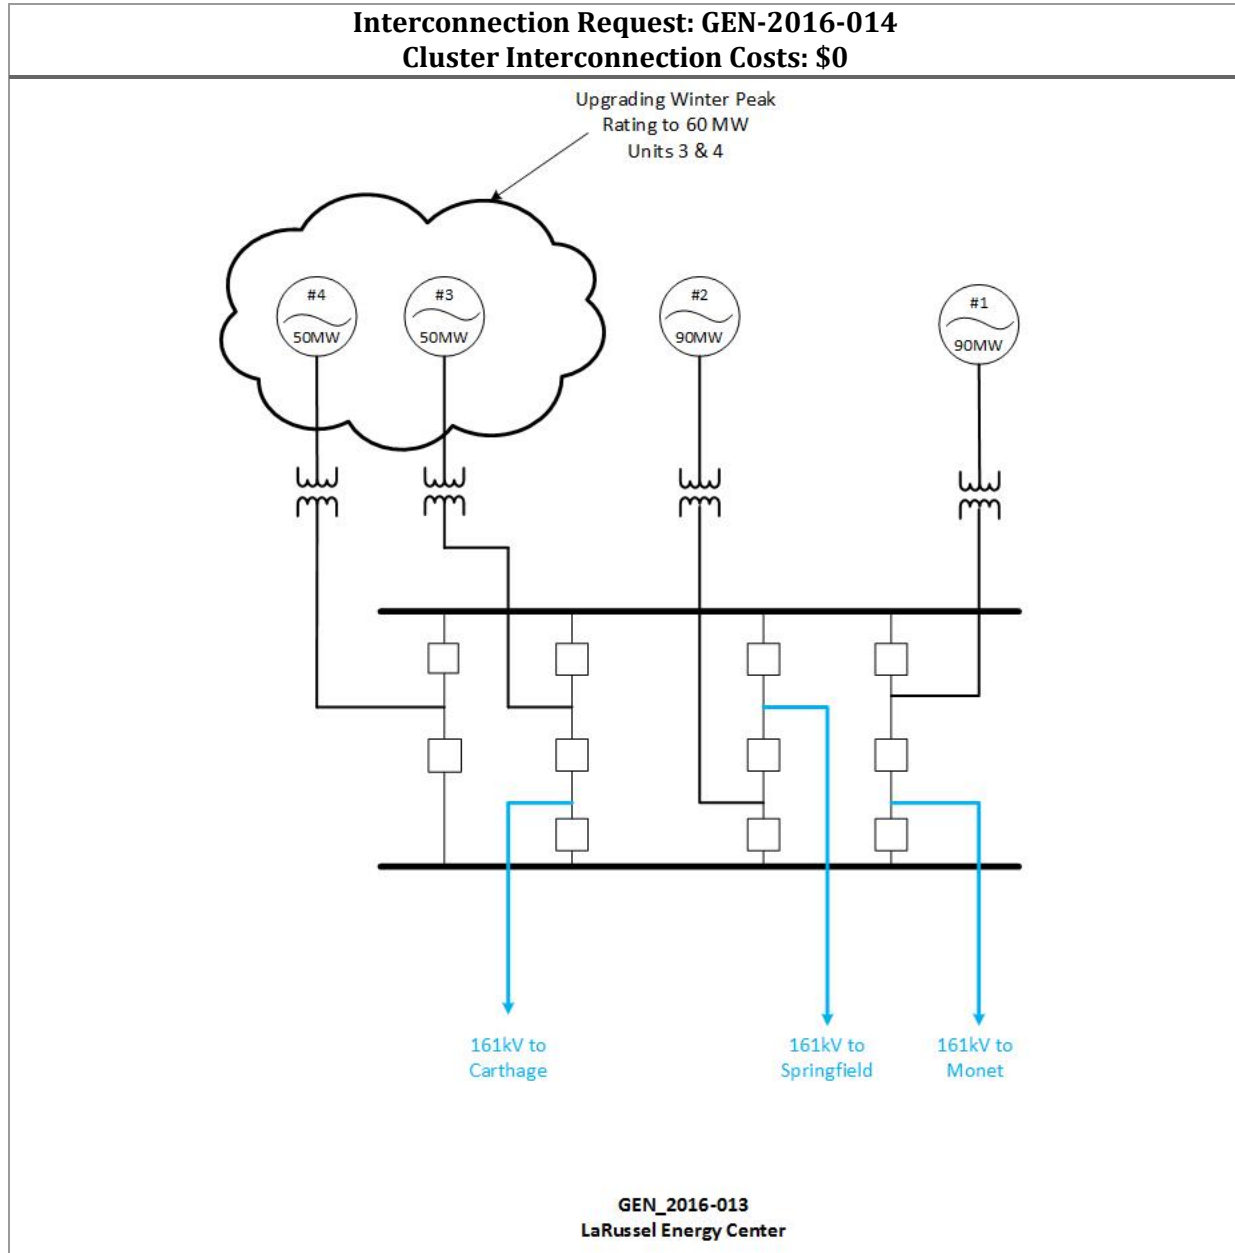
Interconnection Request: GEN-2016-014
Cluster Interconnection Costs: $0

Upgrading Winter Peak Rating to 60 MW Units 3 & 4

#4
50MW

#3
50MW

#2
90MW

#1
90MW

161kV to Carthage

161kV to Springfield

161kV to Monet

GEN_2016-013
LaRussel Energy Center